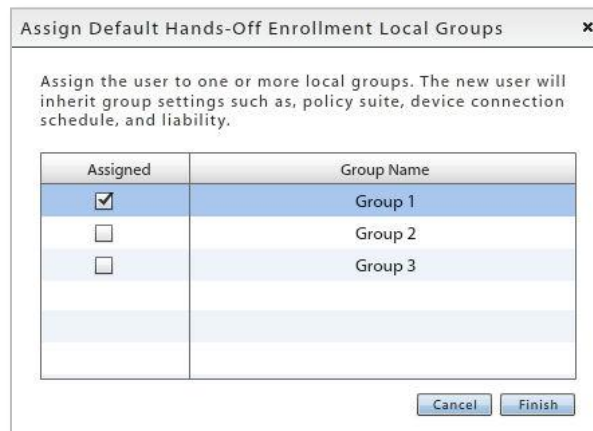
Assign Default Hands-Off Enrollment Local Groups ×

Assign the user to one or more local groups. The new user will inherit group settings such as, policy suite, device connection schedule, and liability.

| Assigned | Group Name |
|---|---|
| ☑ | Group 1 |
| ☐ | Group 2 |
| ☐ | Group 3 |
| | |
| | |
| | |

Cancel Finish